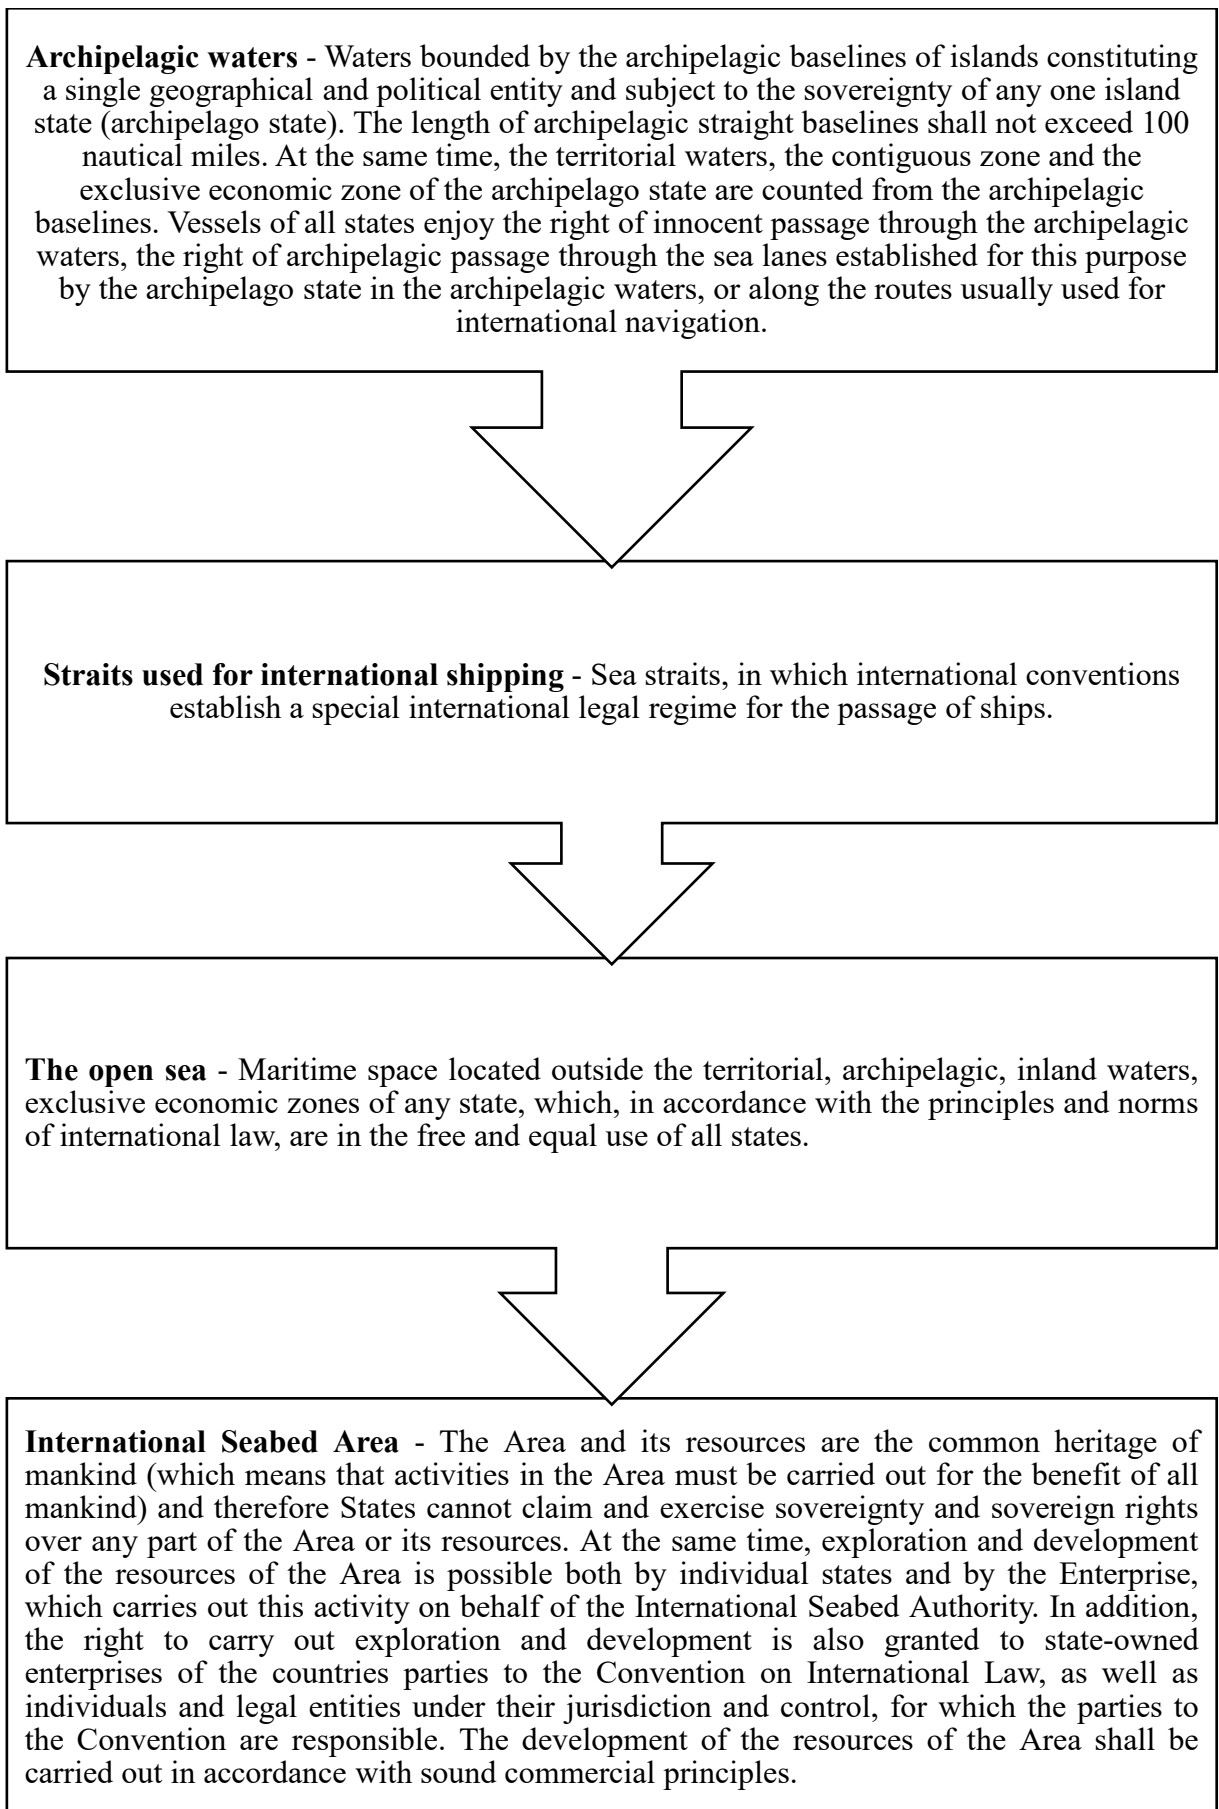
**Archipelagic waters** - Waters bounded by the archipelagic baselines of islands constituting a single geographical and political entity and subject to the sovereignty of any one island state (archipelago state). The length of archipelagic straight baselines shall not exceed 100 nautical miles. At the same time, the territorial waters, the contiguous zone and the exclusive economic zone of the archipelago state are counted from the archipelagic baselines. Vessels of all states enjoy the right of innocent passage through the archipelagic waters, the right of archipelagic passage through the sea lanes established for this purpose by the archipelago state in the archipelagic waters, or along the routes usually used for international navigation.

**Straits used for international shipping** - Sea straits, in which international conventions establish a special international legal regime for the passage of ships.

**The open sea** - Maritime space located outside the territorial, archipelagic, inland waters, exclusive economic zones of any state, which, in accordance with the principles and norms of international law, are in the free and equal use of all states.

**International Seabed Area** - The Area and its resources are the common heritage of mankind (which means that activities in the Area must be carried out for the benefit of all mankind) and therefore States cannot claim and exercise sovereignty and sovereign rights over any part of the Area or its resources. At the same time, exploration and development of the resources of the Area is possible both by individual states and by the Enterprise, which carries out this activity on behalf of the International Seabed Authority. In addition, the right to carry out exploration and development is also granted to state-owned enterprises of the countries parties to the Convention on International Law, as well as individuals and legal entities under their jurisdiction and control, for which the parties to the Convention are responsible. The development of the resources of the Area shall be carried out in accordance with sound commercial principles.